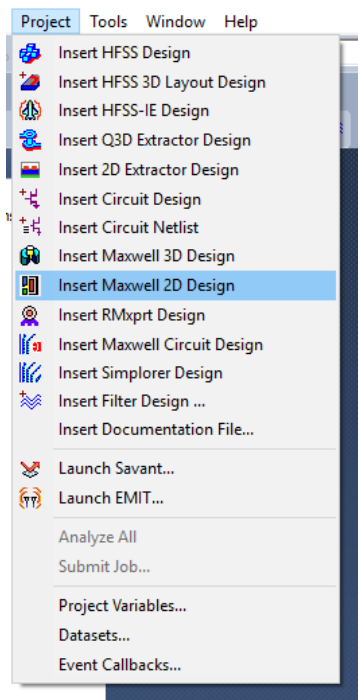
Project Tools Window Help

Insert HFSS Design
Insert HFSS 3D Layout Design
Insert HFSS-IE Design
Insert Q3D Extractor Design
Insert 2D Extractor Design
Insert Circuit Design
Insert Circuit Netlist
Insert Maxwell 3D Design
Insert Maxwell 2D Design
Insert RMxprt Design
Insert Maxwell Circuit Design
Insert Simplorer Design
Insert Filter Design ...
Insert Documentation File...

Launch Savant...
Launch EMIT...

Analyze All
Submit Job...

Project Variables...
Datasets...
Event Callbacks...